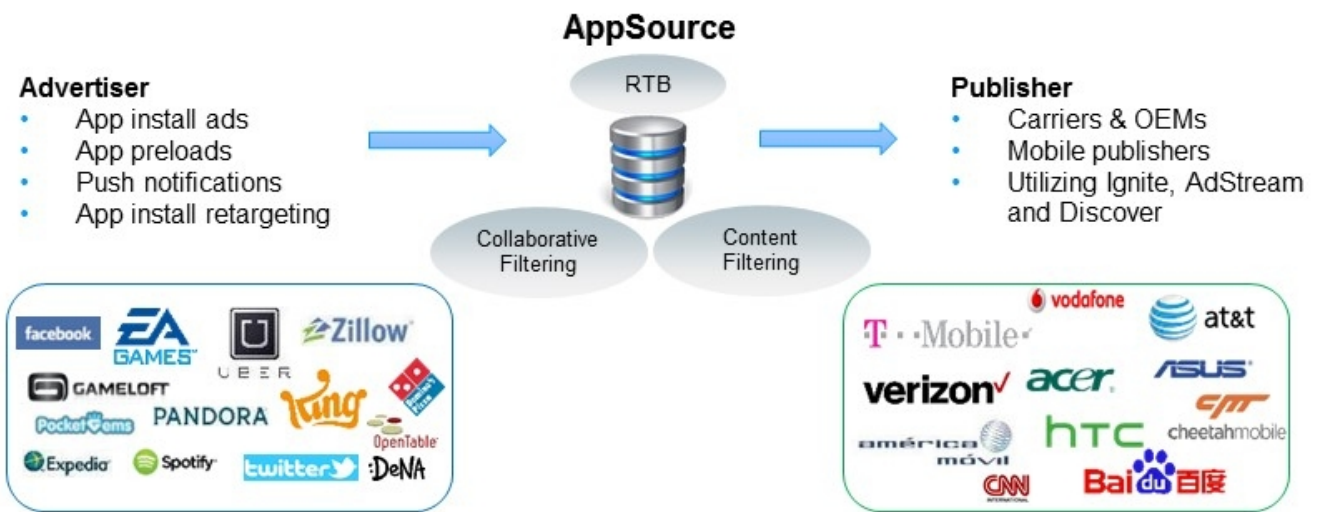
AppSource

Advertiser
• App install ads
• App preloads
• Push notifications
• App install retargeting

RTB

Collaborative Filtering

Content Filtering

Publisher
• Carriers & OEMs
• Mobile publishers
• Utilizing Ignite, AdStream and Discover

facebook
EA GAMES
UBER
Zillow
GAMELOFT
King
Domino's Pizza
PocketGems
PANDORA
OpenTable
Expedia
Spotify
twitter
DeNA

vodafone
T · · Mobile ·
at&t
verizon
acer
ASUS
cheetahmobile
américa móvil
htc
CNN INTERNATIONAL
Baidu 百度